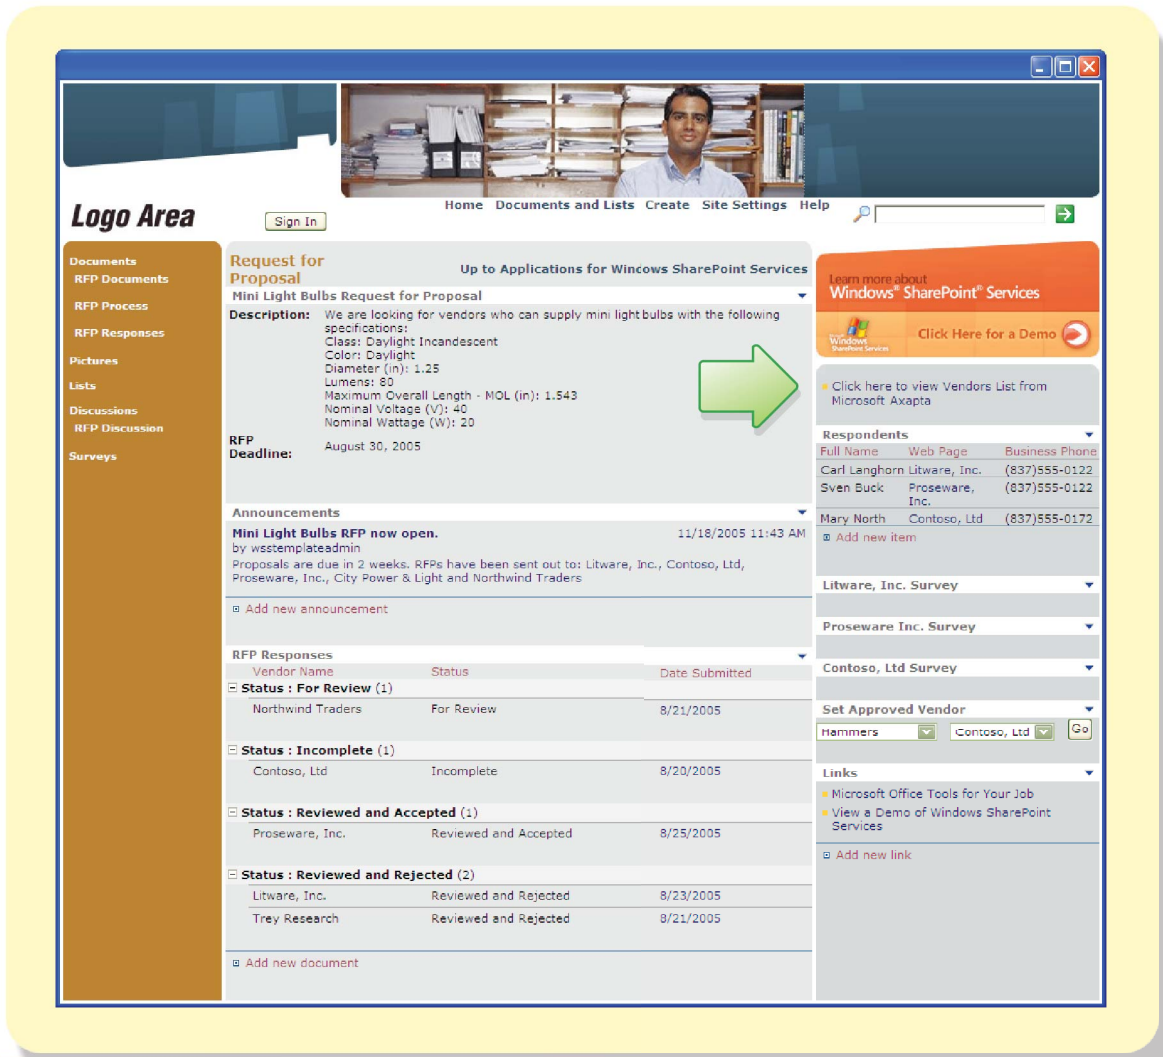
Logo Area

Sign In

Home Documents and Lists Create Site Settings Help

Documents
RFP Documents
RFP Process
RFP Responses
Pictures
Lists
Discussions
RFP Discussion
Surveys

Request for Proposal

Up to Applications for Windows SharePoint Services

Mini Light Bulbs Request for Proposal

Description: We are looking for vendors who can supply mini light bulbs with the following specifications:
Class: Daylight Incandescent
Color: Daylight
Diameter (in): 1.25
Lumens: 80
Maximum Overall Length - MOL (in): 1.543
Nominal Voltage (V): 40
Nominal Wattage (W): 20

RFP Deadline: August 30, 2005

Announcements

Mini Light Bulbs RFP now open. 11/18/2005 11:43 AM
by wsstemplateadmin
Proposals are due in 2 weeks. RFPs have been sent out to: Litware, Inc., Contoso, Ltd, Proseware, Inc., City Power & Light and Northwind Traders

Add new announcement

RFP Responses

| Vendor Name | Status | Date Submitted |
|---|---|---|
| Status : For Review (1) | | |
| Northwind Traders | For Review | 8/21/2005 |
| Status : Incomplete (1) | | |
| Contoso, Ltd | Incomplete | 8/20/2005 |
| Status : Reviewed and Accepted (1) | | |
| Proseware, Inc. | Reviewed and Accepted | 8/25/2005 |
| Status : Reviewed and Rejected (2) | | |
| Litware, Inc. | Reviewed and Rejected | 8/23/2005 |
| Trey Research | Reviewed and Rejected | 8/21/2005 |

Add new document

Learn more about
Windows® SharePoint® Services
Windows SharePoint Services
Click Here for a Demo

Click here to view Vendors List from Microsoft Axapta

Respondents

| Full Name | Web Page | Business Phone |
|---|---|---|
| Carl Langhorn | Litware, Inc. | (837)555-0122 |
| Sven Buck | Proseware, Inc. | (837)555-0122 |
| Mary North | Contoso, Ltd | (837)555-0172 |

Add new item

Litware, Inc. Survey

Proseware Inc. Survey

Contoso, Ltd Survey

Set Approved Vendor

Hammers
Contoso, Ltd
Go

Links

Microsoft Office Tools for Your Job
View a Demo of Windows SharePoint Services

Add new link